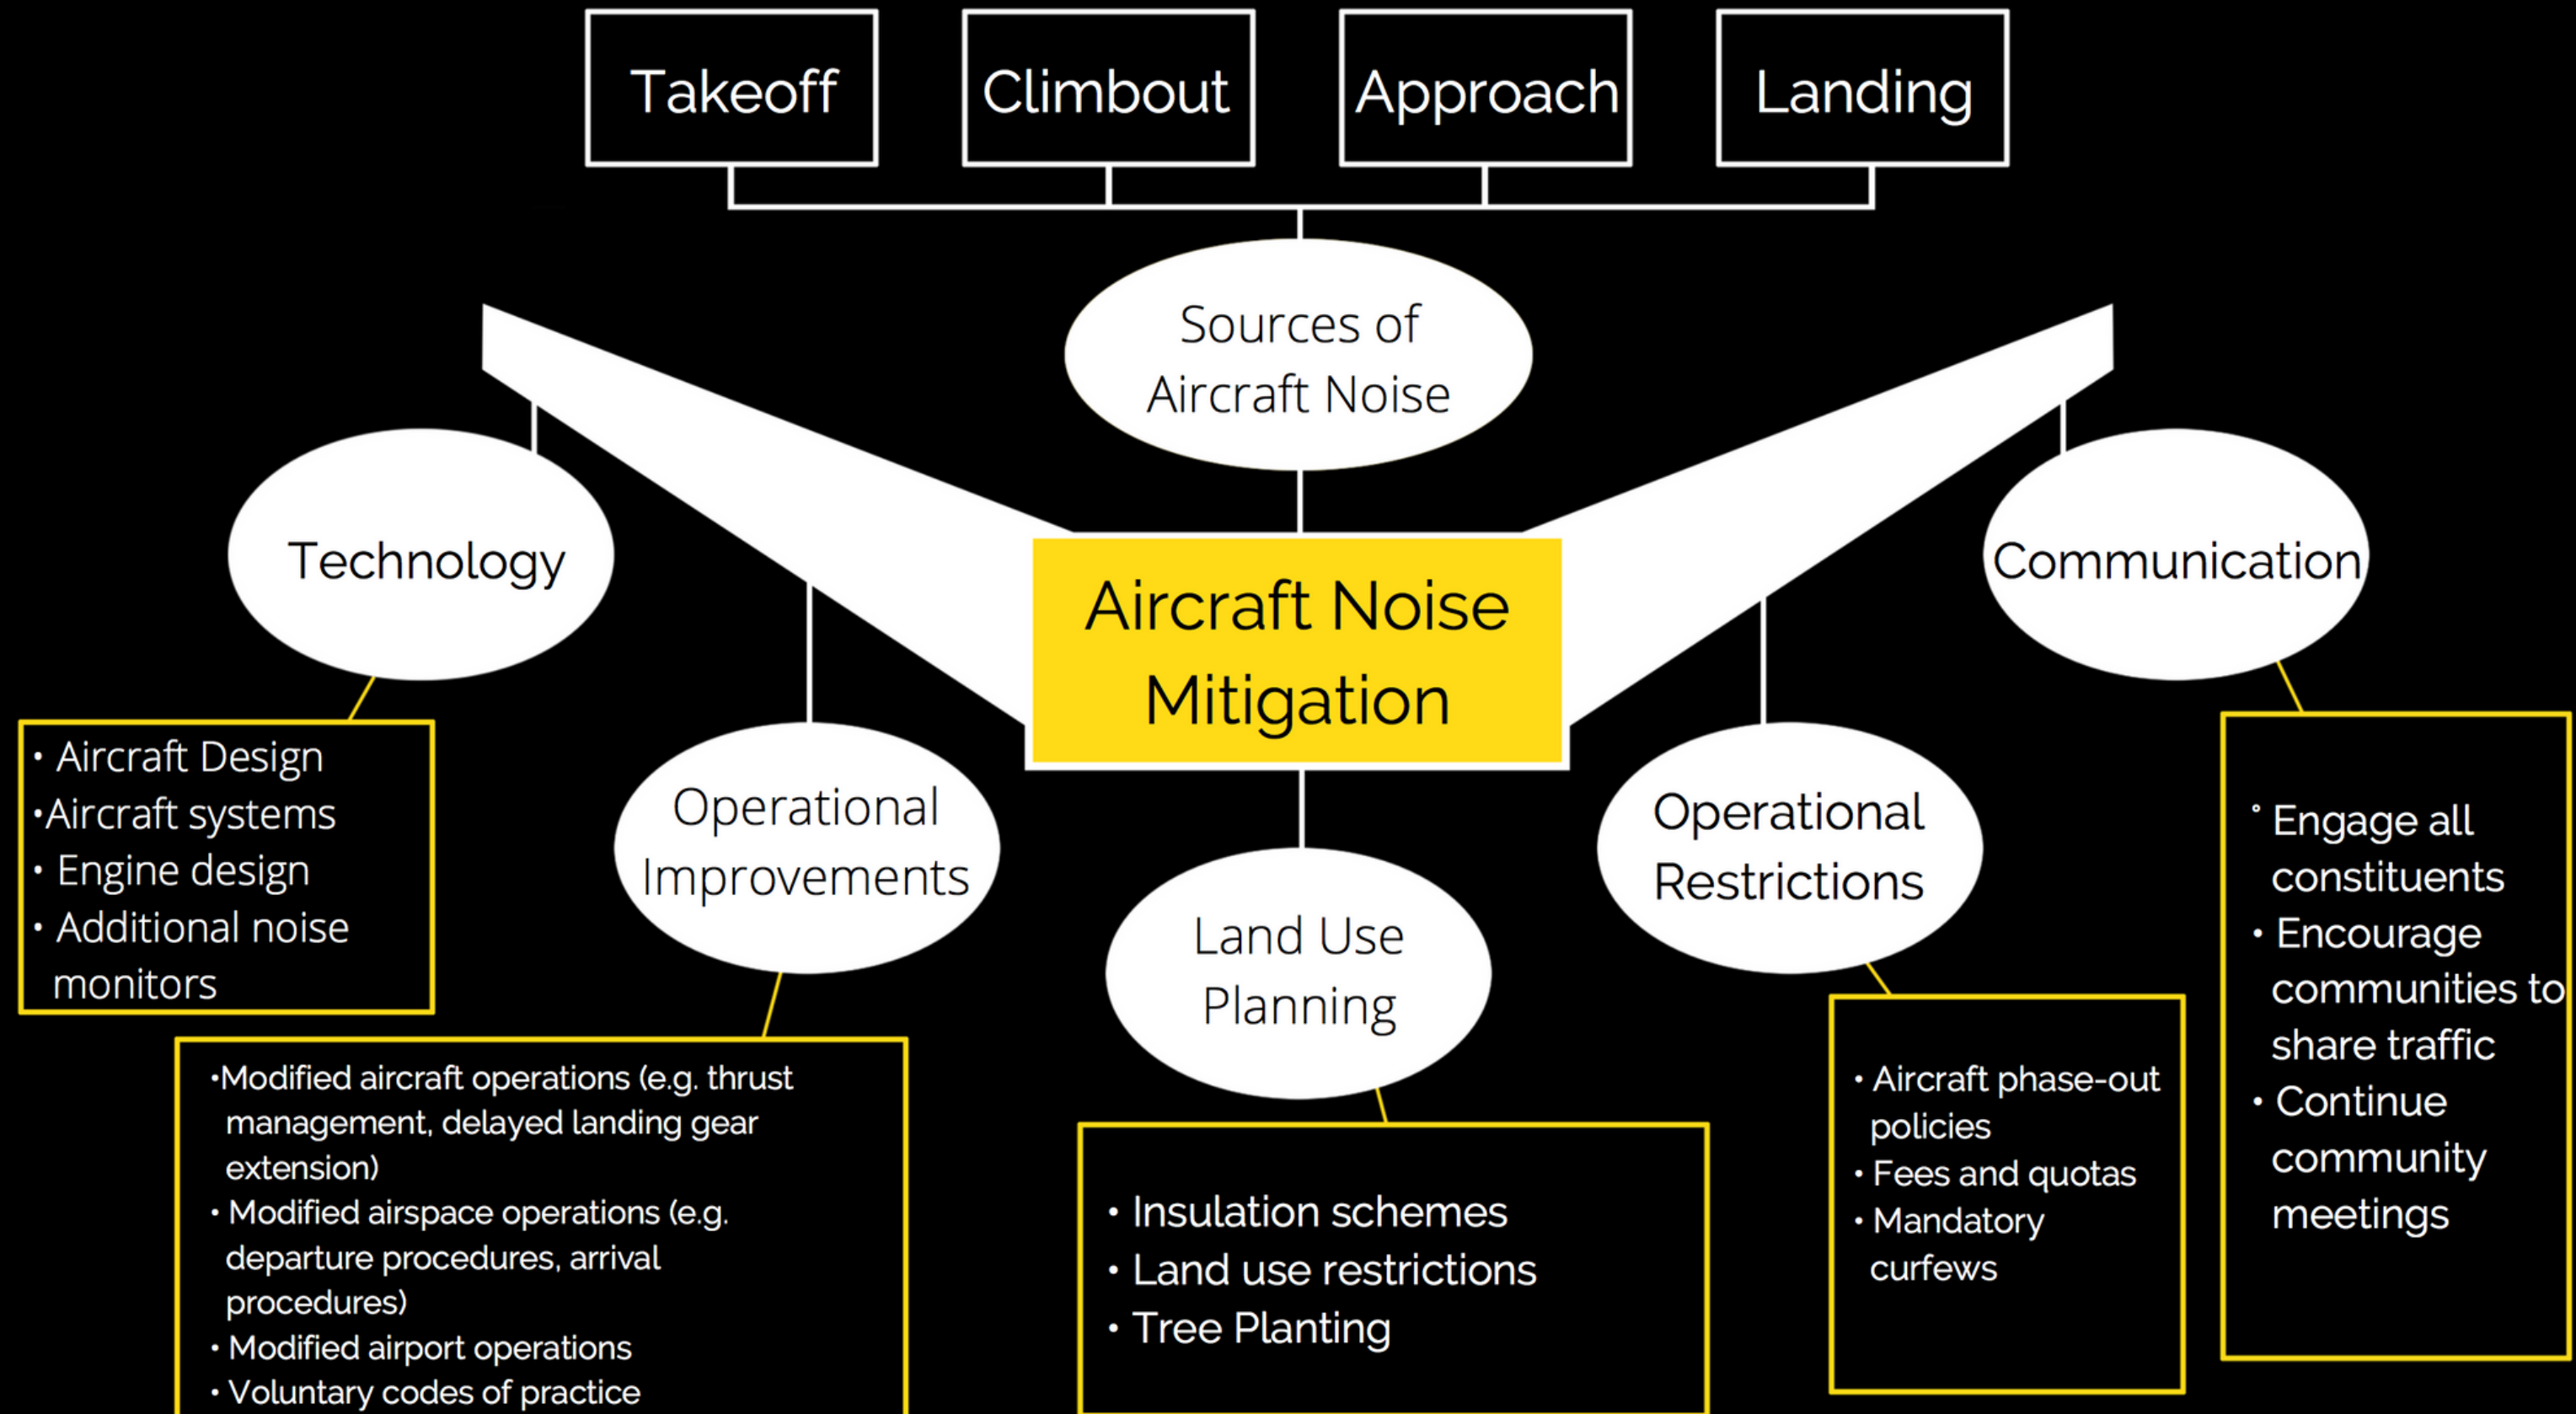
Takeoff

Climbout

Approach

Landing

Sources of Aircraft Noise

Technology

Communication

Aircraft Noise Mitigation

• Aircraft Design
•Aircraft systems
• Engine design
• Additional noise monitors

Operational Improvements

Land Use Planning

Operational Restrictions

° Engage all constituents
• Encourage communities to share traffic
• Continue community meetings

•Modified aircraft operations (e.g. thrust management, delayed landing gear extension)
• Modified airspace operations (e.g. departure procedures, arrival procedures)
• Modified airport operations
• Voluntary codes of practice

• Insulation schemes
• Land use restrictions
• Tree Planting

• Aircraft phase-out policies
• Fees and quotas
• Mandatory curfews